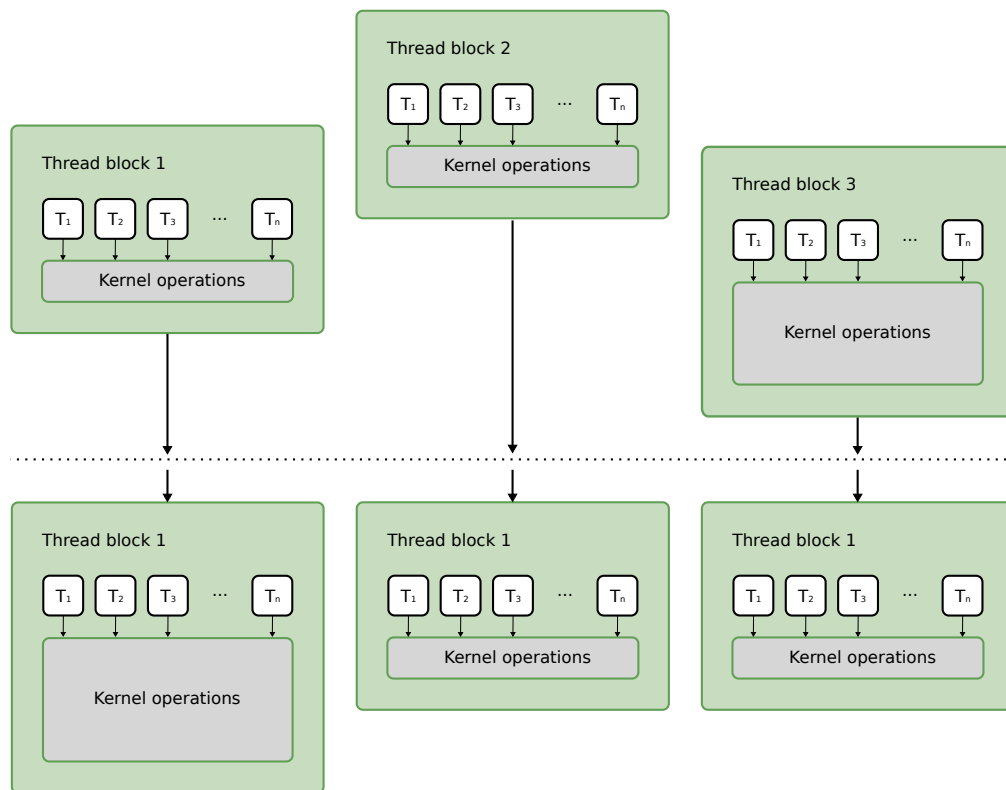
Thread block 2

$T_1$ $T_2$ $T_3$ ··· $T_n$

Kernel operations

Thread block 1

$T_1$ $T_2$ $T_3$ ··· $T_n$

Kernel operations

Thread block 3

$T_1$ $T_2$ $T_3$ ··· $T_n$

Kernel operations

Thread block 1

$T_1$ $T_2$ $T_3$ ··· $T_n$

Kernel operations

Thread block 1

$T_1$ $T_2$ $T_3$ ··· $T_n$

Kernel operations

Thread block 1

$T_1$ $T_2$ $T_3$ ··· $T_n$

Kernel operations